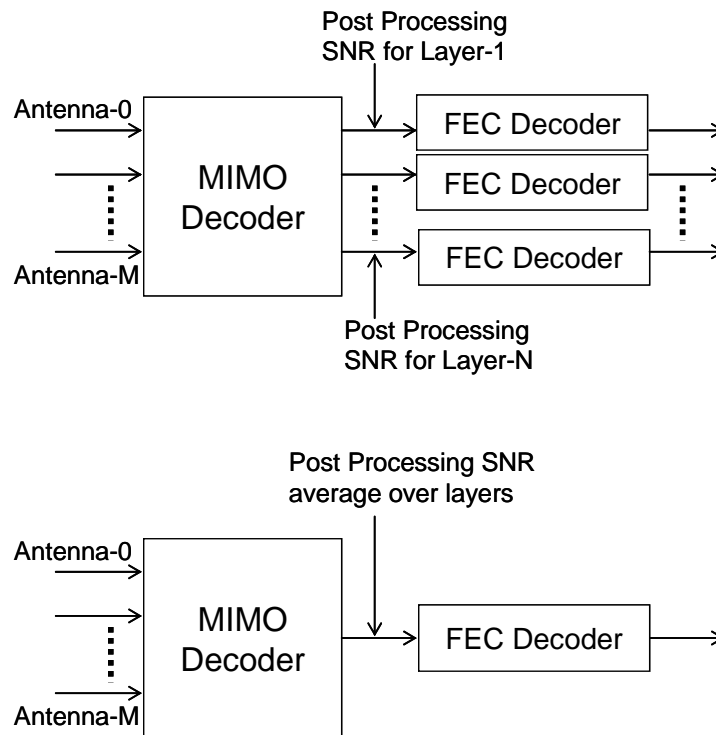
Post Processing SNR for Layer-1

Antenna-0

MIMO Decoder

Antenna-M

FEC Decoder

FEC Decoder

FEC Decoder

Post Processing SNR for Layer-N

Post Processing SNR average over layers

Antenna-0

MIMO Decoder

Antenna-M

FEC Decoder